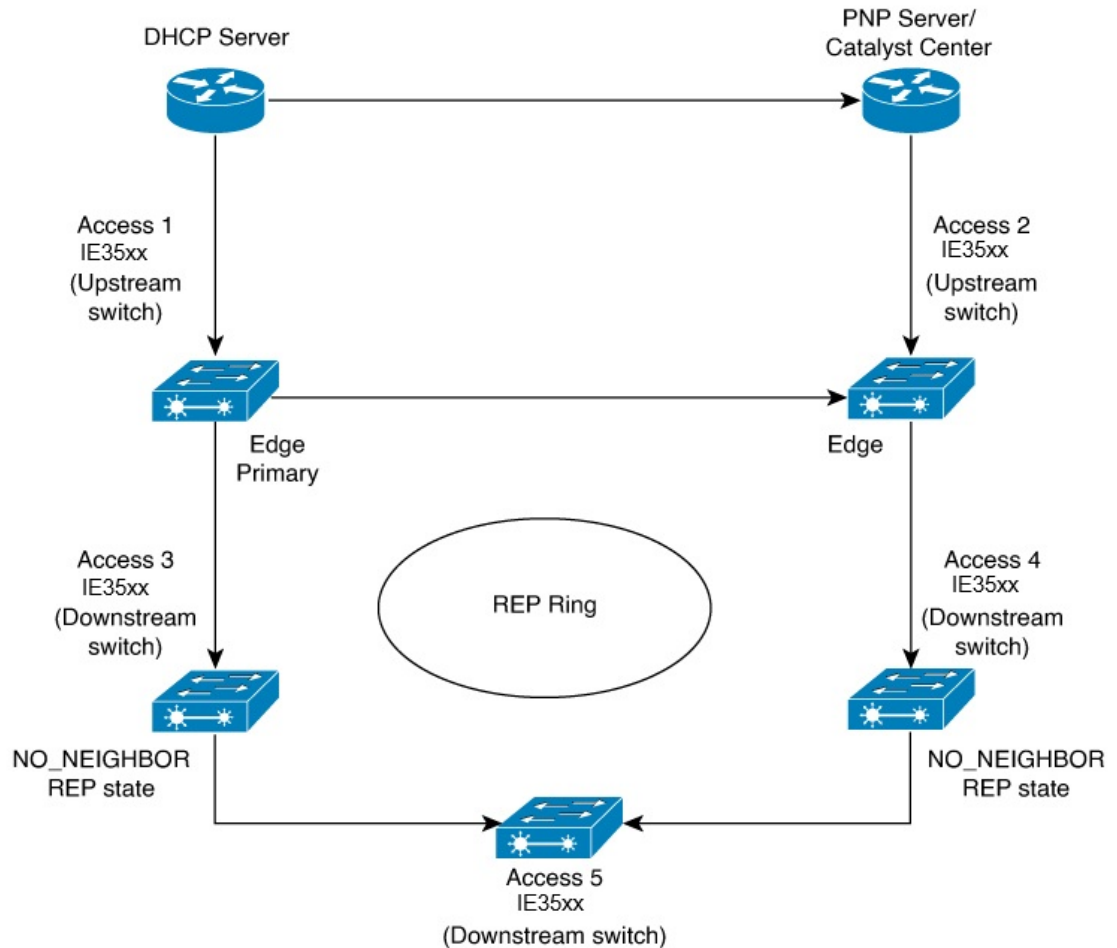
DHCP Server

PNP Server/
Catalyst Center

Access 1
IE35xx
(Upstream switch)

Access 2
IE35xx
(Upstream switch)

Edge
Primary

Edge

Access 3
IE35xx
(Downstream switch)

REP Ring

Access 4
IE35xx
(Downstream switch)

NO_NEIGHBOR
REP state

NO_NEIGHBOR
REP state

Access 5
IE35xx
(Downstream switch)